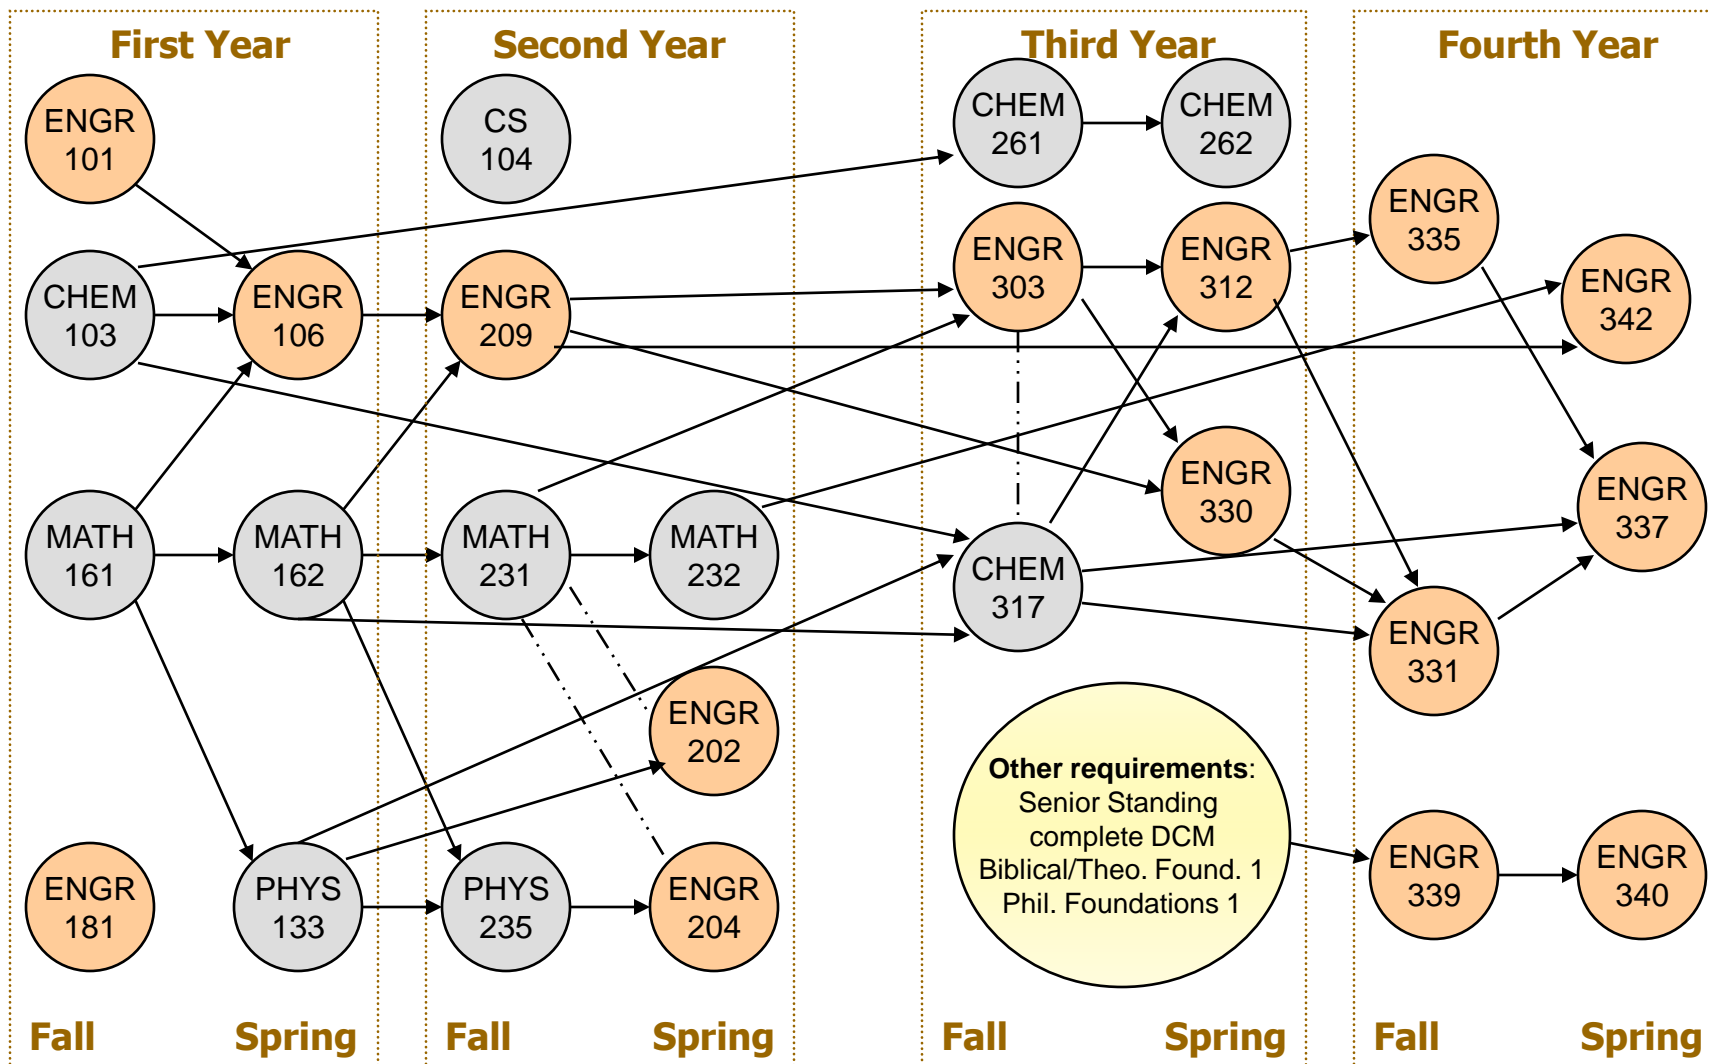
First Year

Second Year

Third Year

Fourth Year

ENGR 101

CS 104

CHEM 261

CHEM 262

ENGR 335

CHEM 103

ENGR 106

ENGR 209

ENGR 303

ENGR 312

ENGR 342

ENGR 330

ENGR 337

MATH 161

MATH 162

MATH 231

MATH 232

CHEM 317

ENGR 331

ENGR 202

**Other requirements**: Senior Standing complete DCM Biblical/Theo. Found. 1 Phil. Foundations 1

ENGR 181

PHYS 133

PHYS 235

ENGR 204

ENGR 339

ENGR 340

Fall Spring Fall Spring Fall Spring Fall Spring